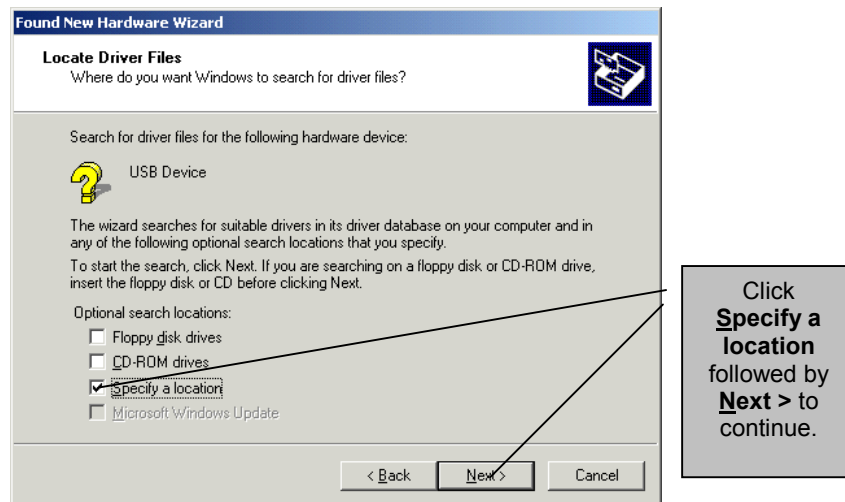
Found New Hardware Wizard

Locate Driver Files
Where do you want Windows to search for driver files?

Search for driver files for the following hardware device:

USB Device

The wizard searches for suitable drivers in its driver database on your computer and in any of the following optional search locations that you specify.

To start the search, click Next. If you are searching on a floppy disk or CD-ROM drive, insert the floppy disk or CD before clicking Next.

Optional search locations:

Floppy disk drives

CD-ROM drives

Specify a location

Microsoft Windows Update

< Back

Next >

Cancel

Click **Specify a location** followed by **Next >** to continue.